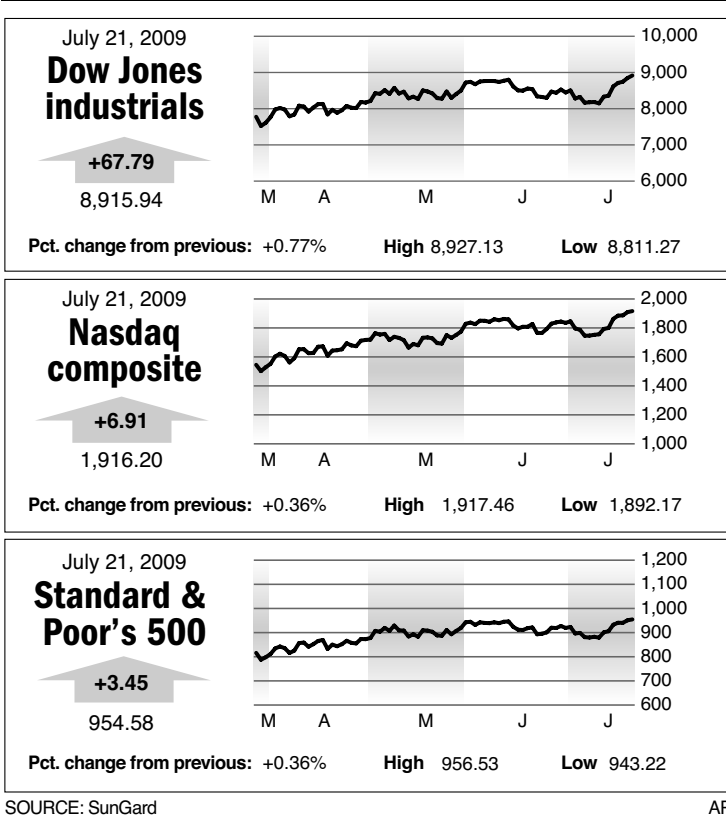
July 21, 2009
Dow Jones industrials

+67.79
8,915.94

10,000
9,000
8,000
7,000
6,000

M A M J J

Pct. change from previous: +0.77% High 8,927.13 Low 8,811.27

July 21, 2009
Nasdaq composite

+6.91
1,916.20

2,000
1,800
1,600
1,400
1,200
1,000

M A M J J

Pct. change from previous: +0.36% High 1,917.46 Low 1,892.17

July 21, 2009
Standard & Poor's 500

+3.45
954.58

1,200
1,100
1,000
900
800
700
600

M A M J J

Pct. change from previous: +0.36% High 956.53 Low 943.22

SOURCE: SunGard

AP